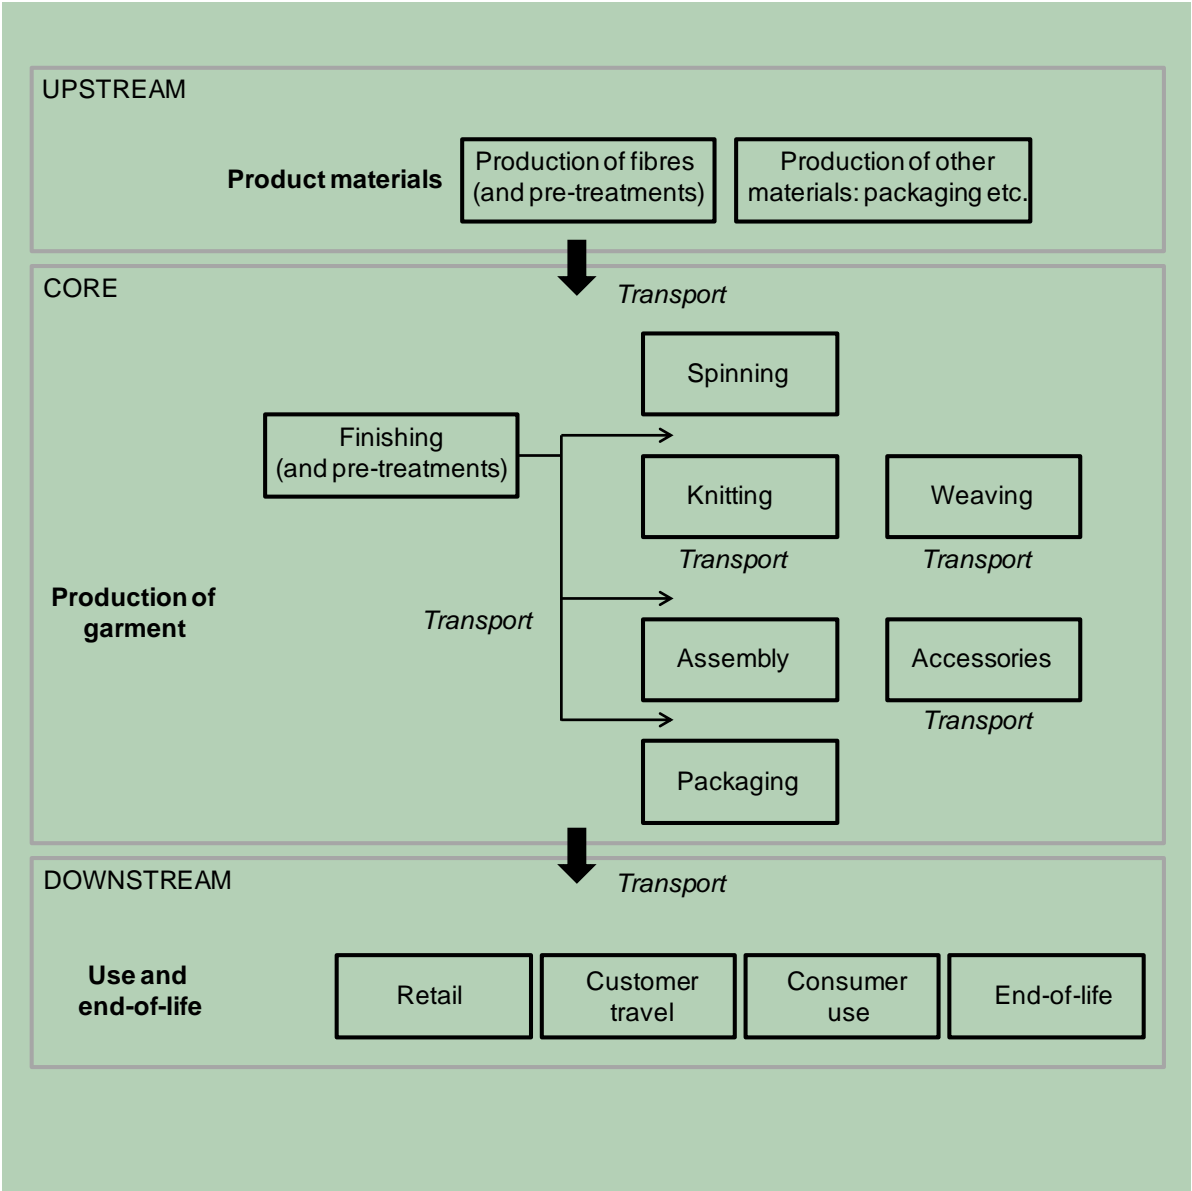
UPSTREAM

Product materials

Production of fibres (and pre-treatments)

Production of other materials: packaging etc.

CORE

Transport

Spinning

Finishing (and pre-treatments)

Knitting

Weaving

Transport

Transport

Production of garment

Transport

Assembly

Accessories

Transport

Packaging

DOWNSTREAM

Transport

Use and end-of-life

Retail

Customer travel

Consumer use

End-of-life